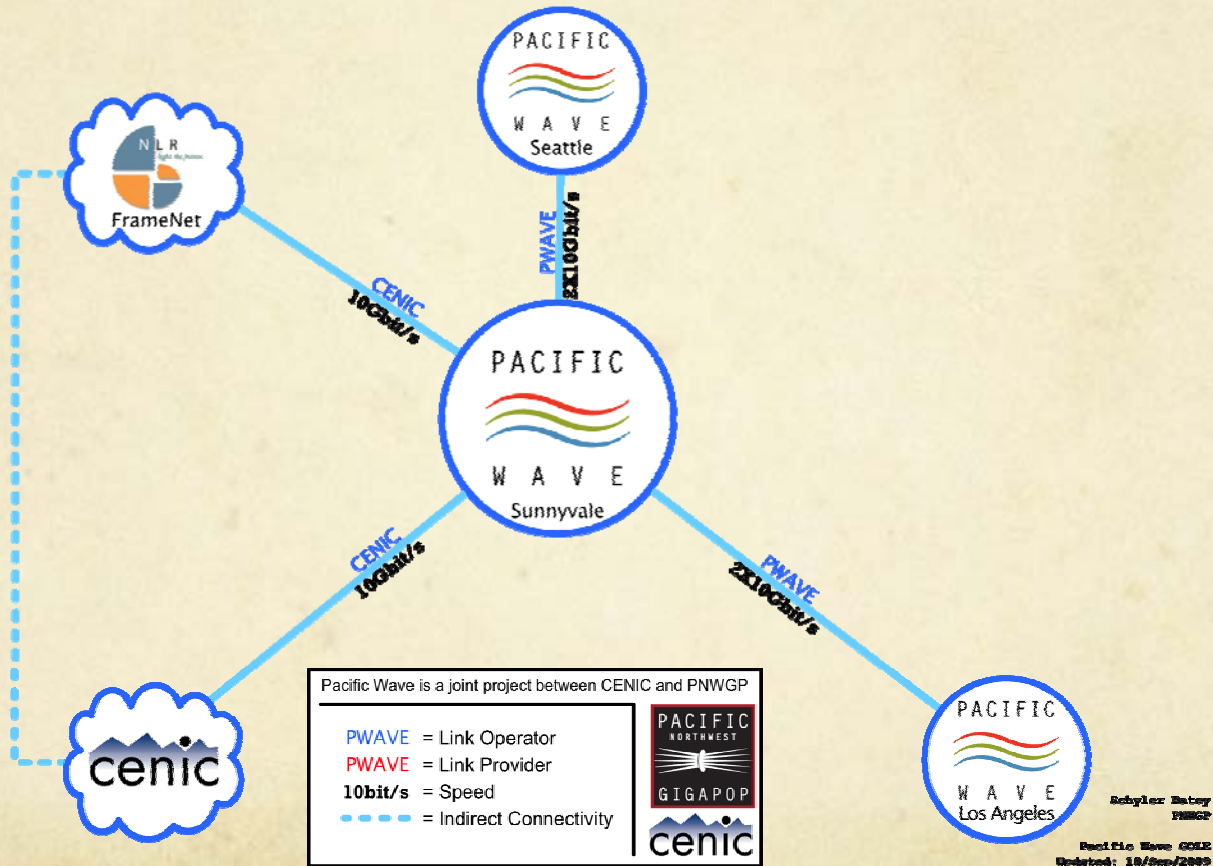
PACIFIC
WAVE
Seattle

NLR
light the future
FrameNet

PWAVE
2X10Gbit/s

CENIC
10Gbit/s

PACIFIC
WAVE
Sunnyvale

CENIC
10Gbit/s

PWAVE
2X10Gbit/s

cenic

Pacific Wave is a joint project between CENIC and PNWGP

PWAVE = Link Operator
PWAVE = Link Provider
10bit/s = Speed
= Indirect Connectivity

PACIFIC
NORTHWEST
GIGAPOP

cenic

PACIFIC
WAVE
Los Angeles

Schyler Batey
PNWGP

Pacific Wave GOLE
Updated: 10/Sep/2009